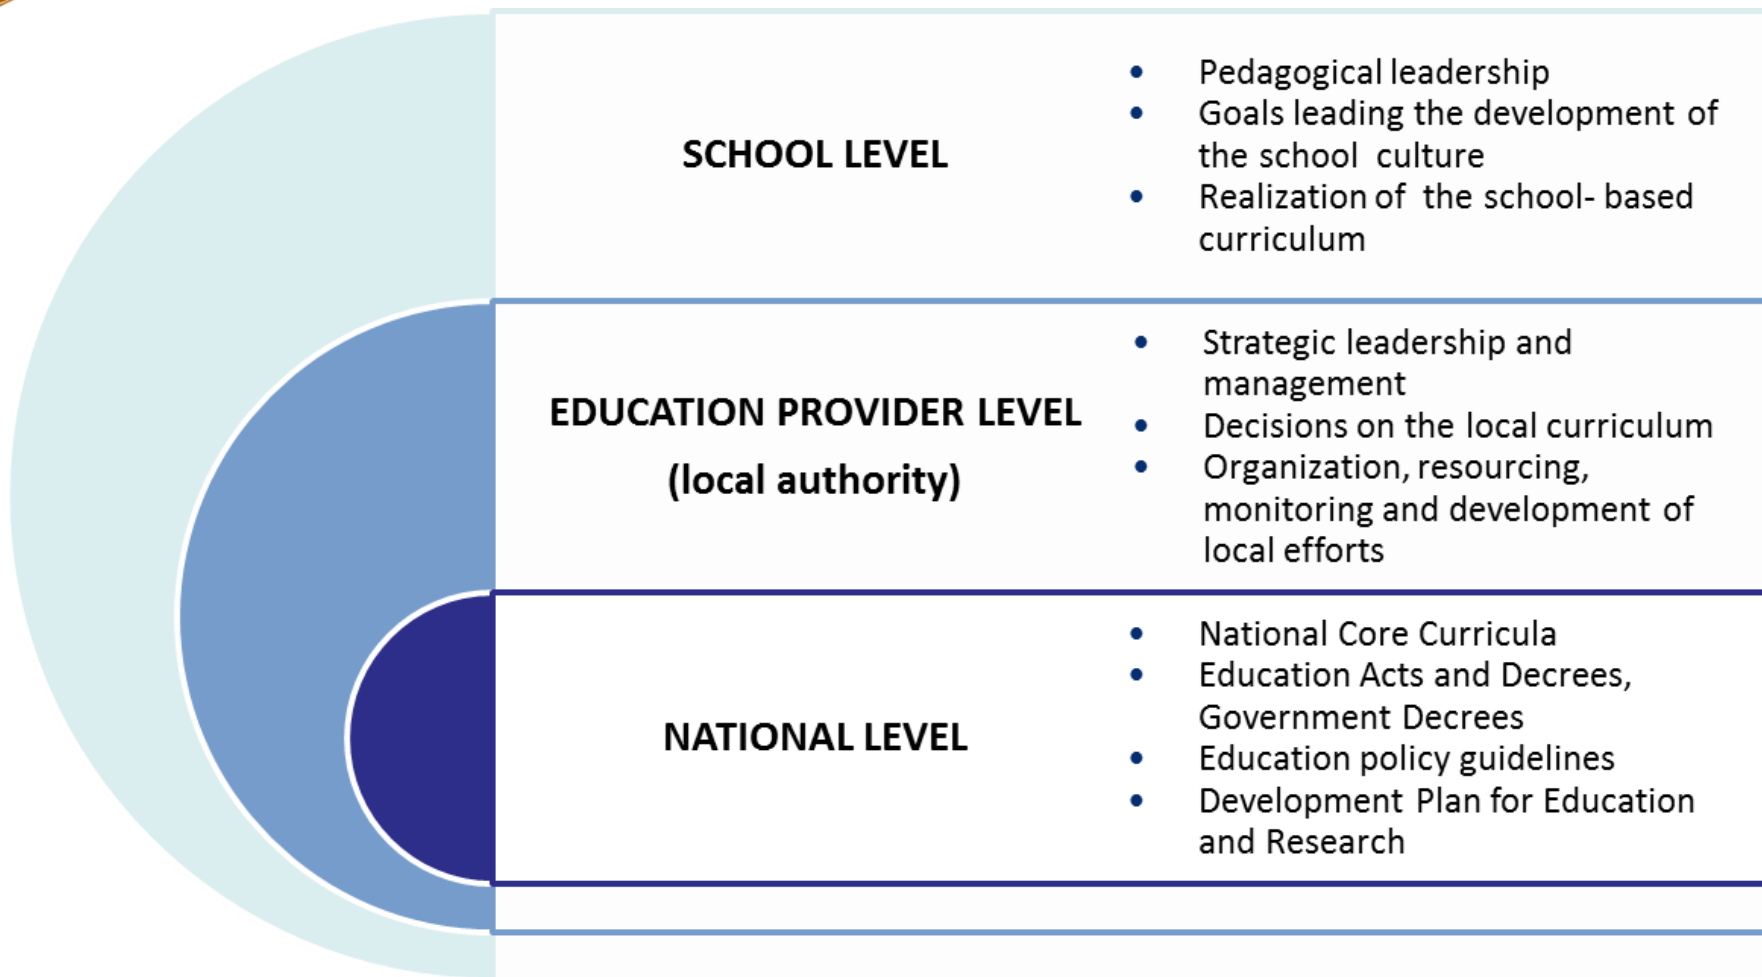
SCHOOL LEVEL

- Pedagogical leadership
- Goals leading the development of the school culture
- Realization of the school- based curriculum

EDUCATION PROVIDER LEVEL (local authority)

- Strategic leadership and management
- Decisions on the local curriculum
- Organization, resourcing, monitoring and development of local efforts

NATIONAL LEVEL

- National Core Curricula
- Education Acts and Decrees, Government Decrees
- Education policy guidelines
- Development Plan for Education and Research